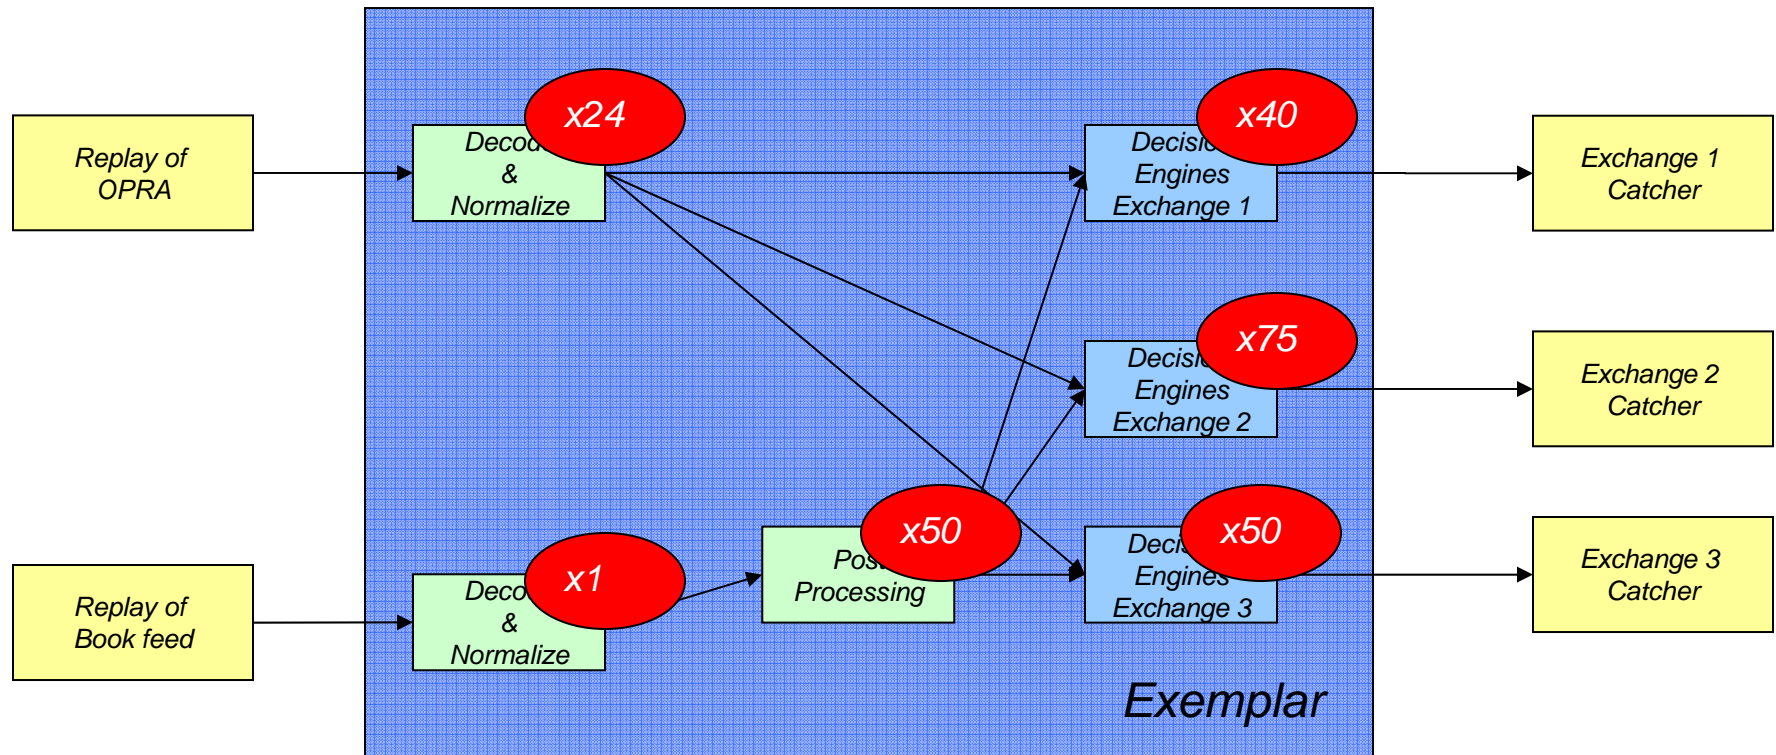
Replay of OPRA

Decod & Normalize

x24

Decisio Engines Exchange 1

x40

Exchange 1 Catcher

Decisi Engines Exchange 2

x75

Exchange 2 Catcher

Replay of Book feed

Deco & Normalize

x1

Pos Processing

x50

Deci Engines Exchange 3

x50

Exchange 3 Catcher

Exemplar